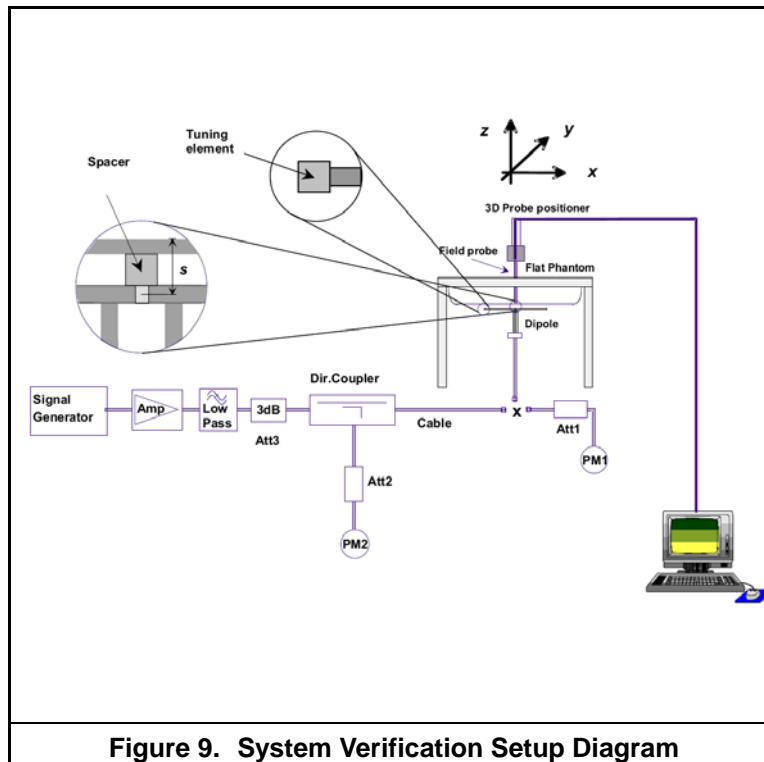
Tuning element

Spacer

s

z

y

x

3D Probe positioner

Field probe

Flat Phantom

Dipole

Signal Generator

Amp

Low Pass

3dB

Att3

Dir.Coupler

Cable

x

Att1

PM1

Att2

PM2

Figure 9. System Verification Setup Diagram